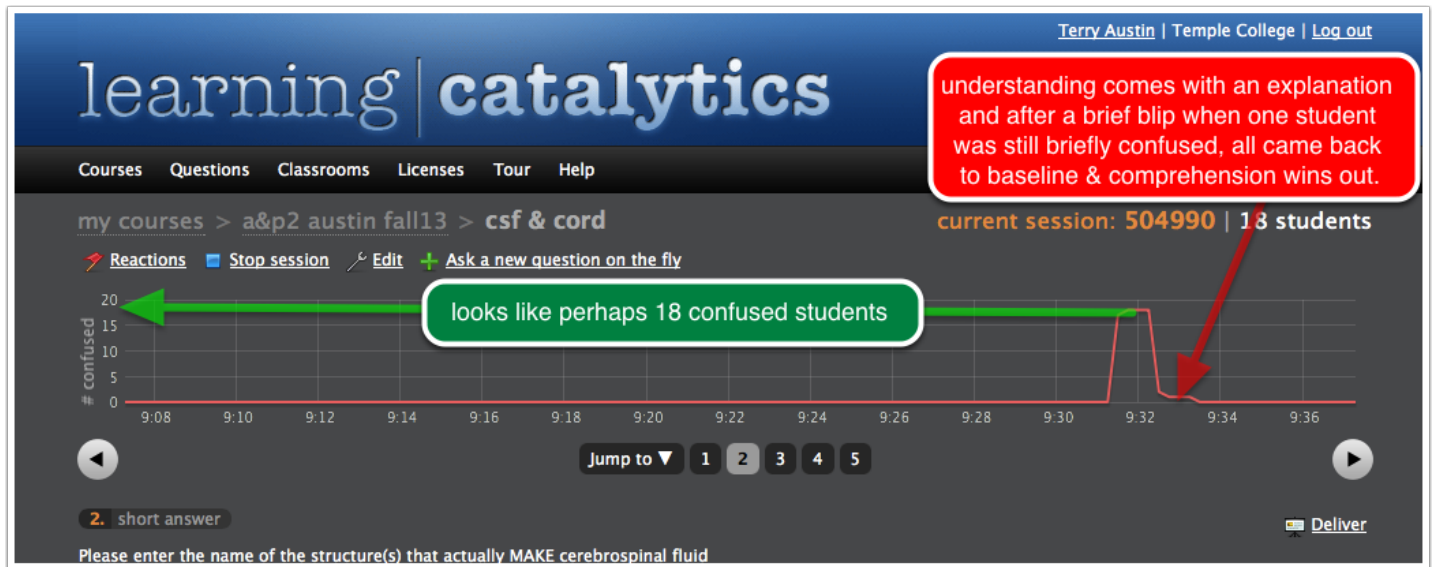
Terry Austin | Temple College | Log out

learning | catalytics

understanding comes with an explanation and after a brief blip when one student was still briefly confused, all came back to baseline & comprehension wins out.

Courses Questions Classrooms Licenses Tour Help

my courses > a&p2 austin fall13 > csf & cord

current session: 504990 | 18 students

Reactions Stop session Edit Ask a new question on the fly

looks like perhaps 18 confused students

20
15
10
5
0

# confused

9:08 9:10 9:12 9:14 9:16 9:18 9:20 9:22 9:24 9:26 9:28 9:30 9:32 9:34 9:36

Jump to ▼ 1 2 3 4 5

2. short answer

Deliver

Please enter the name of the structure(s) that actually MAKE cerebrospinal fluid